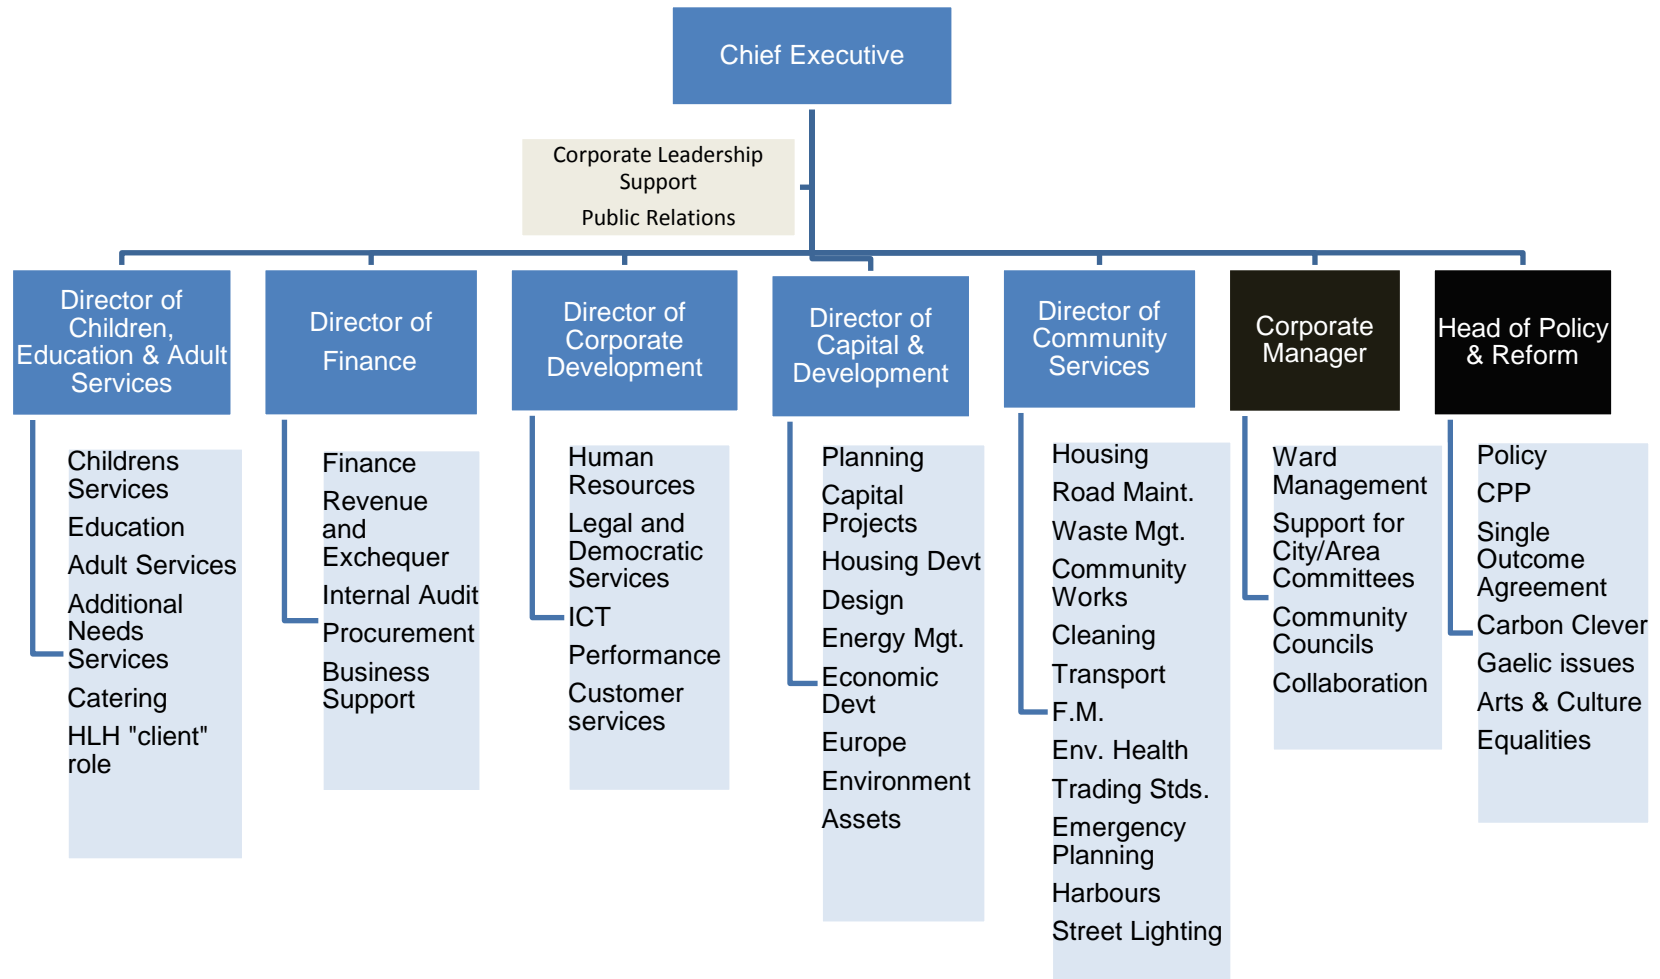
Chief Executive

Corporate Leadership Support

Public Relations

Director of Children, Education & Adult Services

Childrens Services
Education
Adult Services
Additional Needs Services
Catering
HLH "client" role

Director of Finance

Finance
Revenue and Exchequer
Internal Audit
Procurement
Business Support

Director of Corporate Development

Human Resources
Legal and Democratic Services
ICT
Performance
Customer services

Director of Capital & Development

Planning
Capital Projects
Housing Devt
Design
Energy Mgt.
Economic Devt
Europe
Environment
Assets

Director of Community Services

Housing
Road Maint.
Waste Mgt.
Community Works
Cleaning
Transport
F.M.
Env. Health
Trading Stds.
Emergency Planning
Harbours
Street Lighting

Corporate Manager

Ward Management
Support for City/Area Committees
Community Councils
Collaboration

Head of Policy & Reform

Policy
CPP
Single Outcome Agreement
Carbon Clever
Gaelic issues
Arts & Culture
Equalities